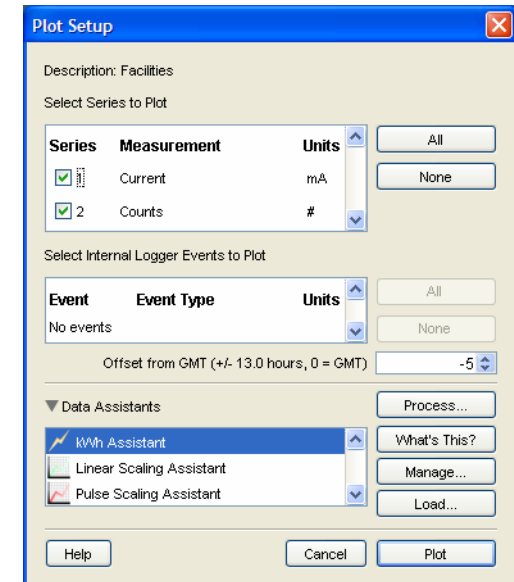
Plot Setup

Description: Facilities

Select Series to Plot

| Series | Measurement | Units |
|---|---|---|
| 1 | Current | mA |
| 2 | Counts | # |

All

None

Select Internal Logger Events to Plot

| Event | Event Type | Units |
|---|---|---|
| No events | | |

All

None

Offset from GMT (+/- 13.0 hours, 0 = GMT) -5

Data Assistants

Process...

kWh Assistant

Linear Scaling Assistant

Pulse Scaling Assistant

What's This?

Manage...

Load...

Help

Cancel

Plot